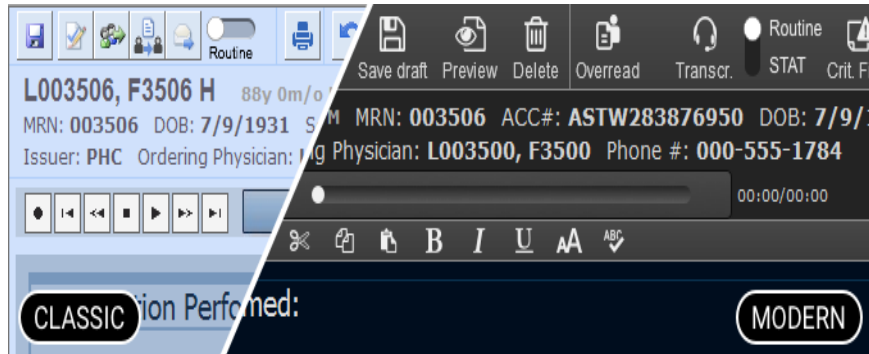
Routine

L003506, F3506 H 88y 0m/o

MRN: 003506 DOB: 7/9/1931 S

Issuer: PHC Ordering Physician: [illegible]

Save draft Preview Delete Overread Transcr. Routine STAT Crit. F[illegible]

M MRN: 003506 ACC#: ASTW283876950 DOB: 7/9/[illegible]

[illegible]g Physician: L003500, F3500 Phone #: 000-555-1784

00:00/00:00

B I U AA

CLASSIC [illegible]tion Perfo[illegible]med:

MODERN